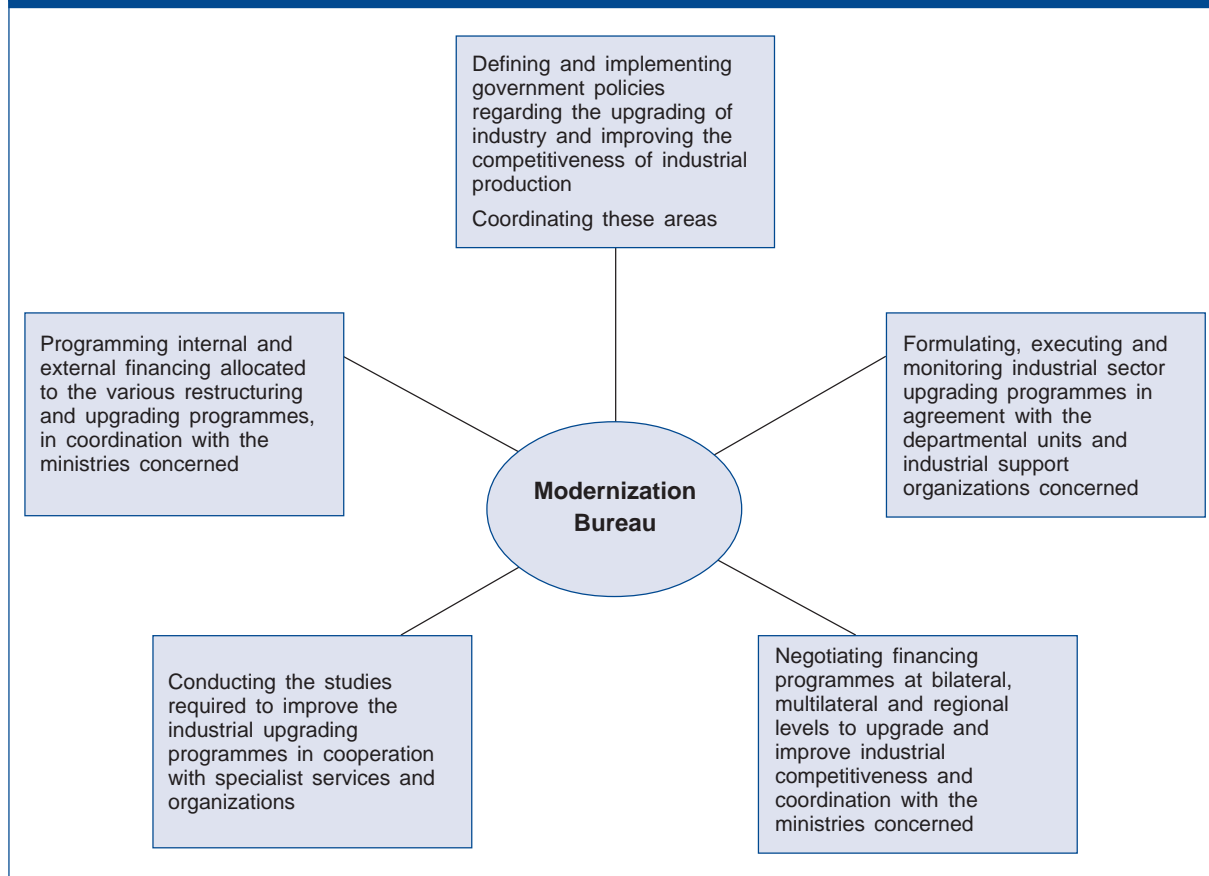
Defining and implementing government policies regarding the upgrading of industry and improving the competitiveness of industrial production

Coordinating these areas

Programming internal and external financing allocated to the various restructuring and upgrading programmes, in coordination with the ministries concerned

Formulating, executing and monitoring industrial sector upgrading programmes in agreement with the departmental units and industrial support organizations concerned

Modernization Bureau

Conducting the studies required to improve the industrial upgrading programmes in cooperation with specialist services and organizations

Negotiating financing programmes at bilateral, multilateral and regional levels to upgrade and improve industrial competitiveness and coordination with the ministries concerned